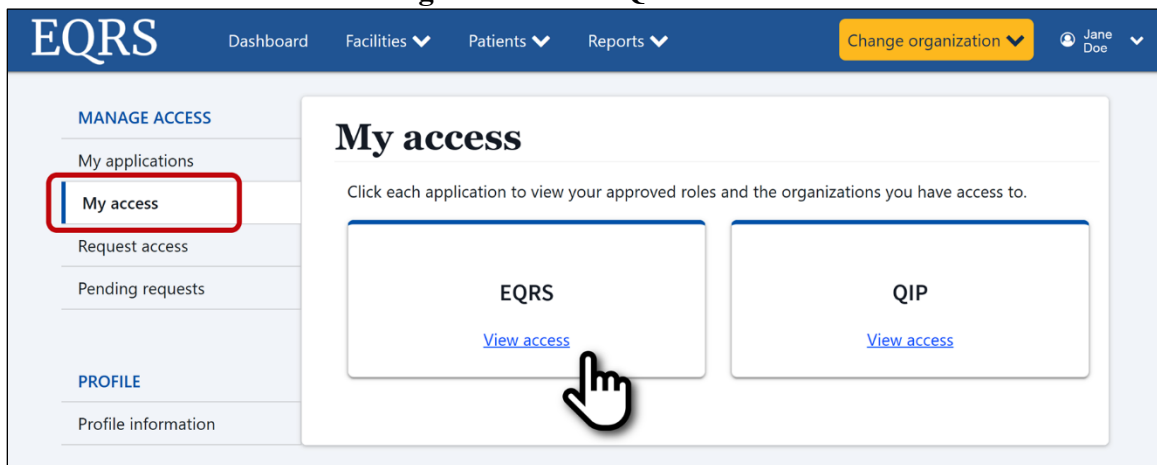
EQRS

Dashboard

Facilities

Patients

Reports

Change organization

Jane Doe

MANAGE ACCESS

My applications

My access

Request access

Pending requests

PROFILE

Profile information

My access

Click each application to view your approved roles and the organizations you have access to.

EQRS

View access

QIP

View access